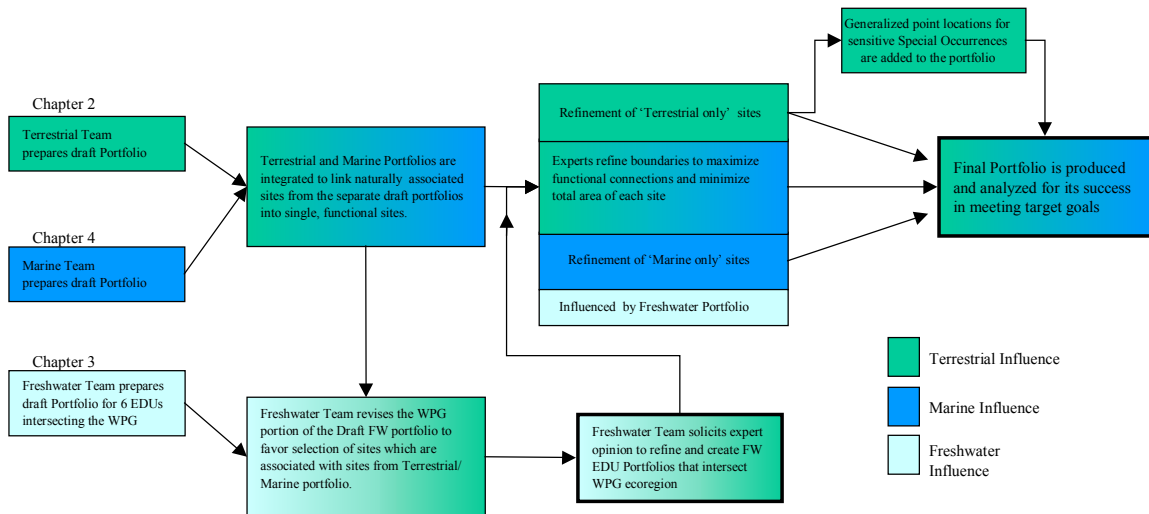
Chapter 2

Terrestrial Team prepares draft Portfolio

Chapter 4

Marine Team prepares draft Portfolio

Chapter 3

Freshwater Team prepares draft Portfolio for 6 EDUs intersecting the WPG

Terrestrial and Marine Portfolios are integrated to link naturally associated sites from the separate draft portfolios into single, functional sites.

Freshwater Team revises the WPG portion of the Draft FW portfolio to favor selection of sites which are associated with sites from Terrestrial/ Marine portfolio.

Freshwater Team solicits expert opinion to refine and create FW EDU Portfolios that intersect WPG ecoregion

Generalized point locations for sensitive Special Occurrences are added to the portfolio

Refinement of 'Terrestrial only' sites

Experts refine boundaries to maximize functional connections and minimize total area of each site

Refinement of 'Marine only' sites

Influenced by Freshwater Portfolio

Final Portfolio is produced and analyzed for its success in meeting target goals

Terrestrial Influence

Marine Influence

Freshwater Influence